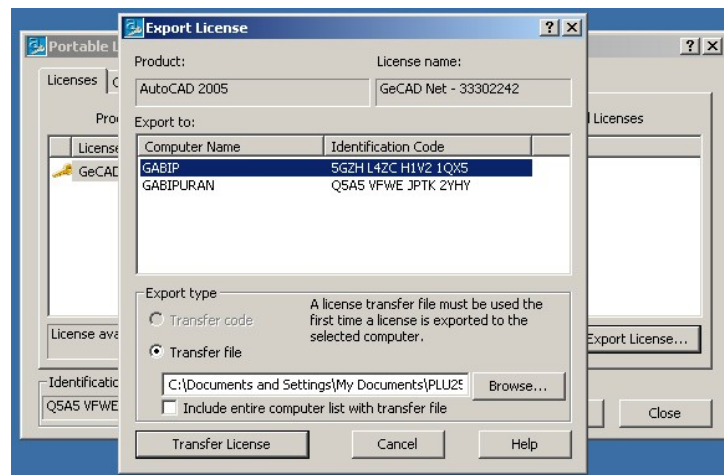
Portable L

?X

Licenses | C

Pro

License

GeCAD

License ava

Identificatio

Q5A5 VFWE

l Licenses

Export License...

Close

Export License

?X

Product:

AutoCAD 2005

License name:

GeCAD Net - 33302242

Export to:

| Computer Name | Identification Code |
|---|---|
| GABIP | 5GZH L4ZC H1V2 1QX5 |
| GABIPURAN | Q5A5 VFWE JPTK 2YHY |

Export type

Transfer code

Transfer file

A license transfer file must be used the first time a license is exported to the selected computer.

C:\Documents and Settings\My Documents\PLU25

Browse...

Include entire computer list with transfer file

Transfer License

Cancel

Help